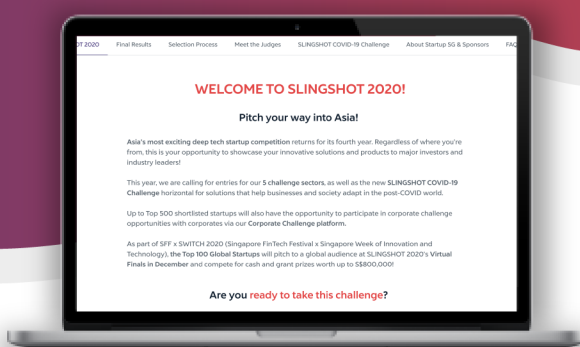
HOT 2020 Final Results Selection Process Meet the Judges SLINGSHOT COVID-19 Challenge About Startup SG & Sponsors FAQ

WELCOME TO SLINGSHOT 2020!

Pitch your way into Asia!

Asia's most exciting deep tech startup competition returns for its fourth year. Regardless of where you're from, this is your opportunity to showcase your innovative solutions and products to major investors and industry leaders!

This year, we are calling for entries for our 5 challenge sectors, as well as the new SLINGSHOT COVID-19 Challenge horizontal for solutions that help businesses and society adapt in the post-COVID world.

Up to Top 500 shortlisted startups will also have the opportunity to participate in corporate challenge opportunities with corporates via our Corporate Challenge platform.

As part of SFF x SWITCH 2020 (Singapore FinTech Festival x Singapore Week of Innovation and Technology), the Top 100 Global Startups will pitch to a global audience at SLINGSHOT 2020's Virtual Finals in December and compete for cash and grant prizes worth up to S$800,000!

Are you ready to take this challenge?